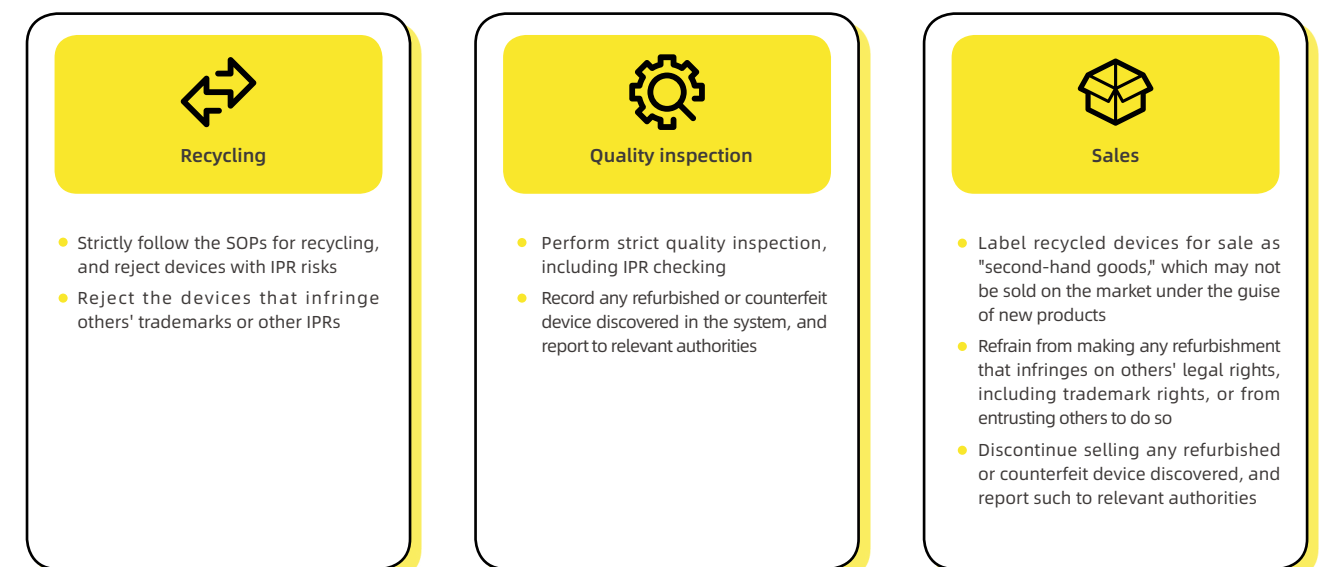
Recycling

- Strictly follow the SOPs for recycling, and reject devices with IPR risks
- Reject the devices that infringe others' trademarks or other IPRs

Quality inspection

- Perform strict quality inspection, including IPR checking
- Record any refurbished or counterfeit device discovered in the system, and report to relevant authorities

Sales

- Label recycled devices for sale as "second-hand goods," which may not be sold on the market under the guise of new products
- Refrain from making any refurbishment that infringes on others' legal rights, including trademark rights, or from entrusting others to do so
- Discontinue selling any refurbished or counterfeit device discovered, and report such to relevant authorities